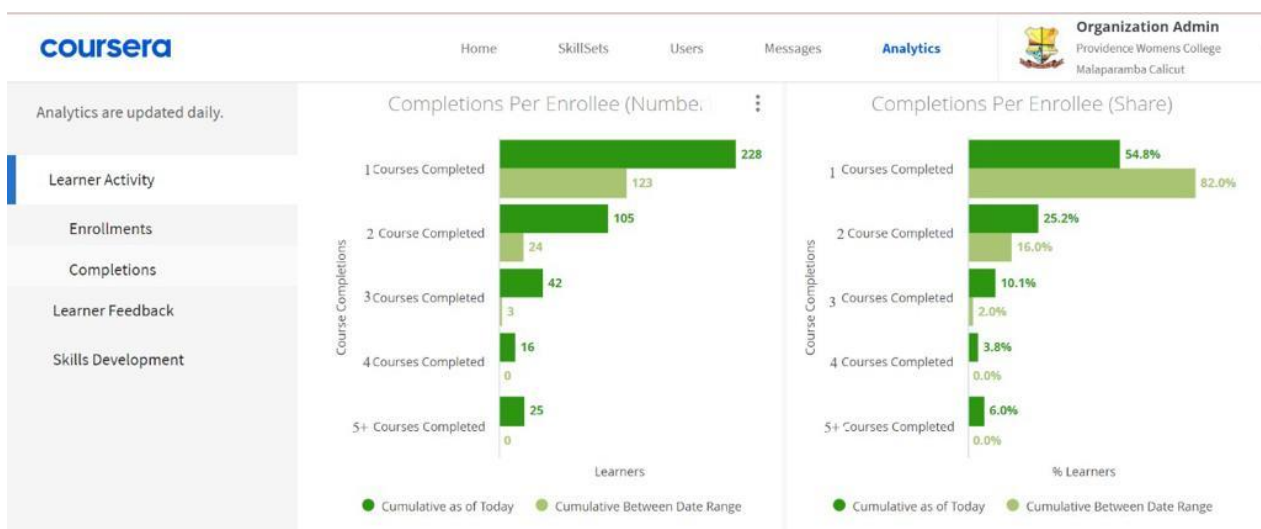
coursera

Home SkillSets Users Messages Analytics

Organization Admin
Providence Womens College
Malaparamba Calicut

Analytics are updated daily.

Learner Activity

Enrollments

Completions

Learner Feedback

Skills Development

Completions Per Enrollee (Numbe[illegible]

Course Completions

1 Courses Completed 228 123
2 Course Completed 105 24
3 Courses Completed 42 3
4 Courses Completed 16 0
5+ Courses Completed 25 0

Learners

Cumulative as of Today Cumulative Between Date Range

Completions Per Enrollee (Share)

Course Completions

1 Courses Completed 54.8% 82.0%
2 Course Completed 25.2% 16.0%
3 Courses Completed 10.1% 2.0%
4 Courses Completed 3.8% 0.0%
5+ Courses Completed 6.0% 0.0%

% Learners

Cumulative as of Today Cumulative Between Date Range